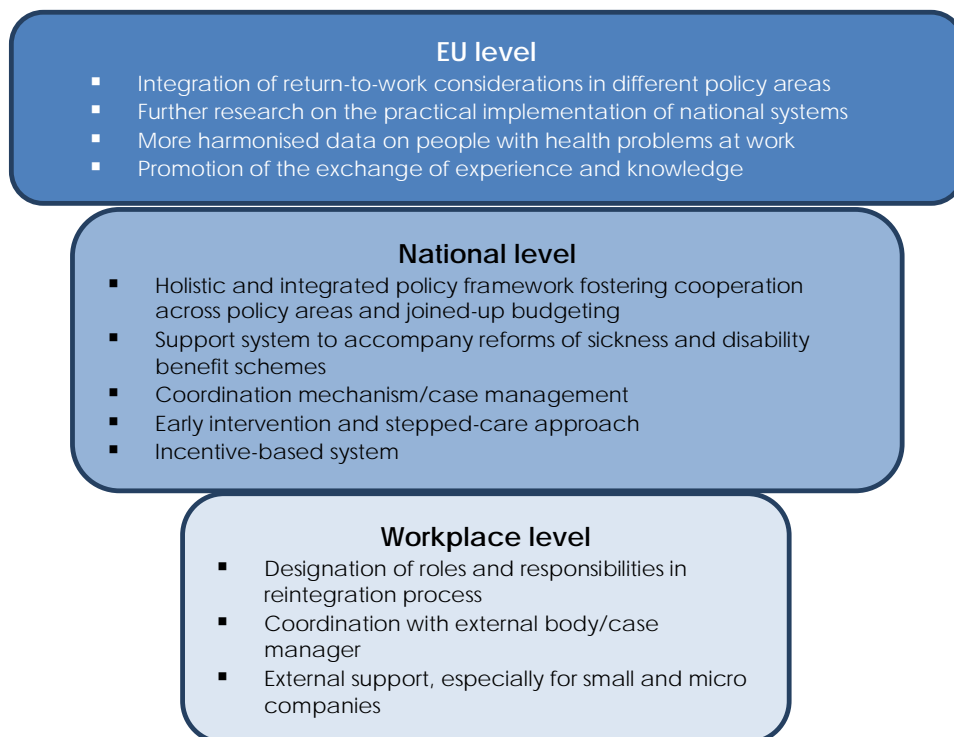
EU level

- Integration of return-to-work considerations in different policy areas
- Further research on the practical implementation of national systems
- More harmonised data on people with health problems at work
- Promotion of the exchange of experience and knowledge

National level

- Holistic and integrated policy framework fostering cooperation across policy areas and joined-up budgeting
- Support system to accompany reforms of sickness and disability benefit schemes
- Coordination mechanism/case management
- Early intervention and stepped-care approach
- Incentive-based system

Workplace level

- Designation of roles and responsibilities in reintegration process
- Coordination with external body/case manager
- External support, especially for small and micro companies